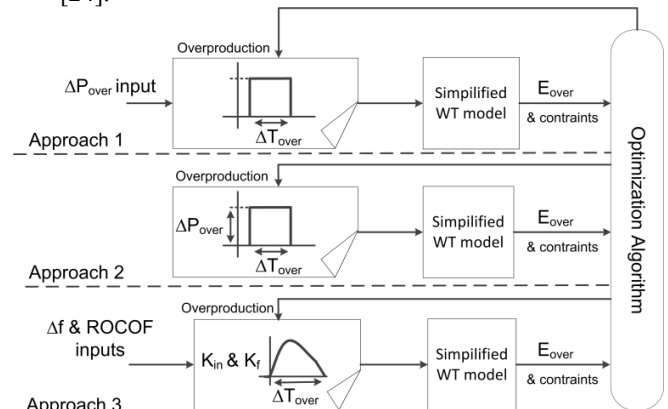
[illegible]

Overproduction

$\Delta P_{over}$ input

$\Delta T_{over}$

Simpilified WT model

$E_{over}$

& contraints

Approach 1

Overproduction

$\Delta P_{over}$

$\Delta T_{over}$

Simpilified WT model

$E_{over}$

& contraints

Approach 2

Overproduction

$\Delta f$ & ROCOF inputs

$K_{in}$ & $K_f$

$\Delta T_{over}$

Simpilified WT model

$E_{over}$

& contraints

Approach 3

Optimization Algorithm